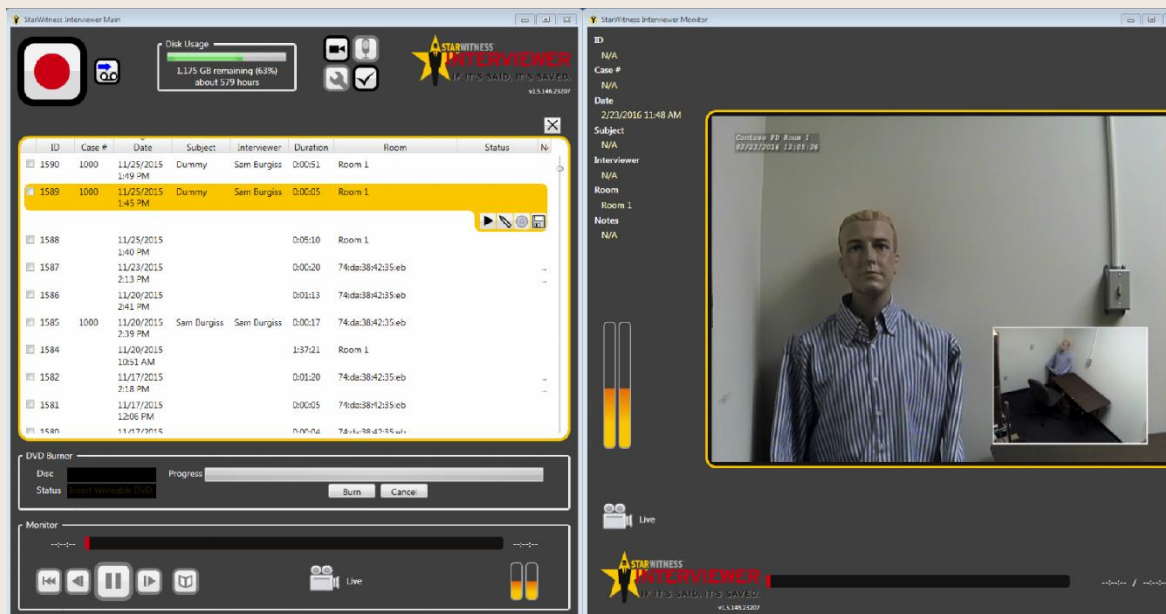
StarWitness Interviewer Main

Disk Usage
1,175 GB remaining (63%)
about 579 hours

STARWITNESS INTERVIEWER
IF IT'S SAID, IT'S SAVED.
v1.5.146.25207

| ID | Case # | Date | Subject | Interviewer | Duration | Room | Status | N |
|---|---|---|---|---|---|---|---|---|
| 1590 | 1000 | 11/25/2015 1:49 PM | Dummy | Sam Burgiss | 0:00:51 | Room 1 | | |
| 1589 | 1000 | 11/25/2015 1:45 PM | Dummy | Sam Burgiss | 0:00:05 | Room 1 | | |
| 1588 | | 11/25/2015 1:40 PM | | | 0:05:10 | Room 1 | | |
| 1587 | | 11/23/2015 2:13 PM | | | 0:00:20 | 74:da:38:42:35:eb | | |
| 1586 | | 11/20/2015 2:41 PM | | | 0:01:13 | 74:da:38:42:35:eb | | |
| 1585 | 1000 | 11/20/2015 2:39 PM | Sam Burgiss | Sam Burgiss | 0:00:17 | 74:da:38:42:35:eb | | |
| 1584 | | 11/20/2015 10:51 AM | | | 1:37:21 | Room 1 | | |
| 1582 | | 11/17/2015 2:18 PM | | | 0:01:20 | 74:da:38:42:35:eb | | |
| 1581 | | 11/17/2015 12:06 PM | | | 0:00:05 | 74:da:38:42:35:eb | | |
| 1580 | | 11/17/2015 | | | 0:00:04 | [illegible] | | |

DVD Burner
Disc
Status Insert Writeable DVD
Progress
Burn Cancel

Monitor
--:--:-- --:--:--
Live

StarWitness Interviewer Monitor
ID
N/A
Case #
N/A
Date
2/23/2016 11:48 AM
Subject
N/A
Interviewer
N/A
Room
Room 1
Notes
N/A

Contoso PD Room 1
02/23/2016 12:05:26

Live

STARWITNESS INTERVIEWER
IF IT'S SAID, IT'S SAVED.
v1.5.146.25207
--:--:-- / --:--:--